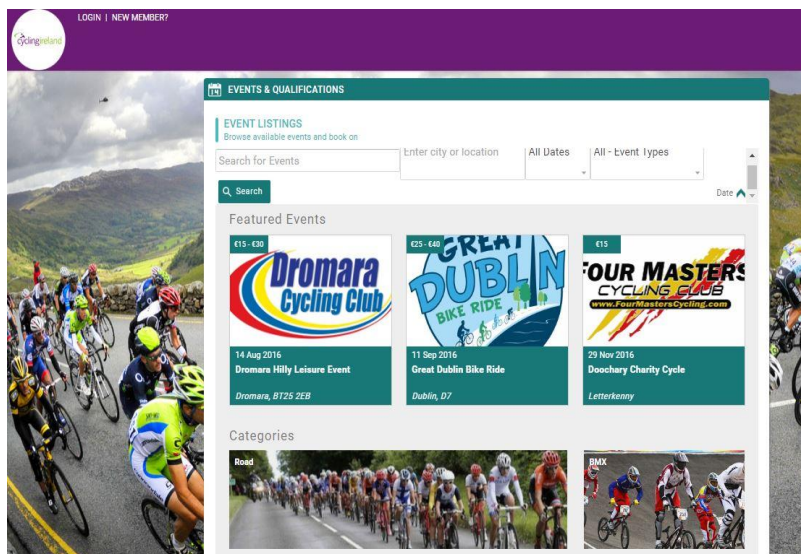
cyclingireland

LOGIN | NEW MEMBER?

14 EVENTS & QUALIFICATIONS

EVENT LISTINGS
Browse available events and book on

Search for Events

Enter city or location

All Dates

All - Event Types

Search

Date

Featured Events

€15 - €30
Dromara Cycling Club
14 Aug 2016
Dromara Hilly Leisure Event
Dromara, BT25 2EB

€25 - €40
GREAT DUBLIN BIKE RIDE
11 Sep 2016
Great Dublin Bike Ride
Dublin, D7

€15
FOUR MASTERS CYCLING CLUB
www.FourMastersCycling.com
29 Nov 2016
Doochary Charity Cycle
Letterkenny

Categories

Road

BMX